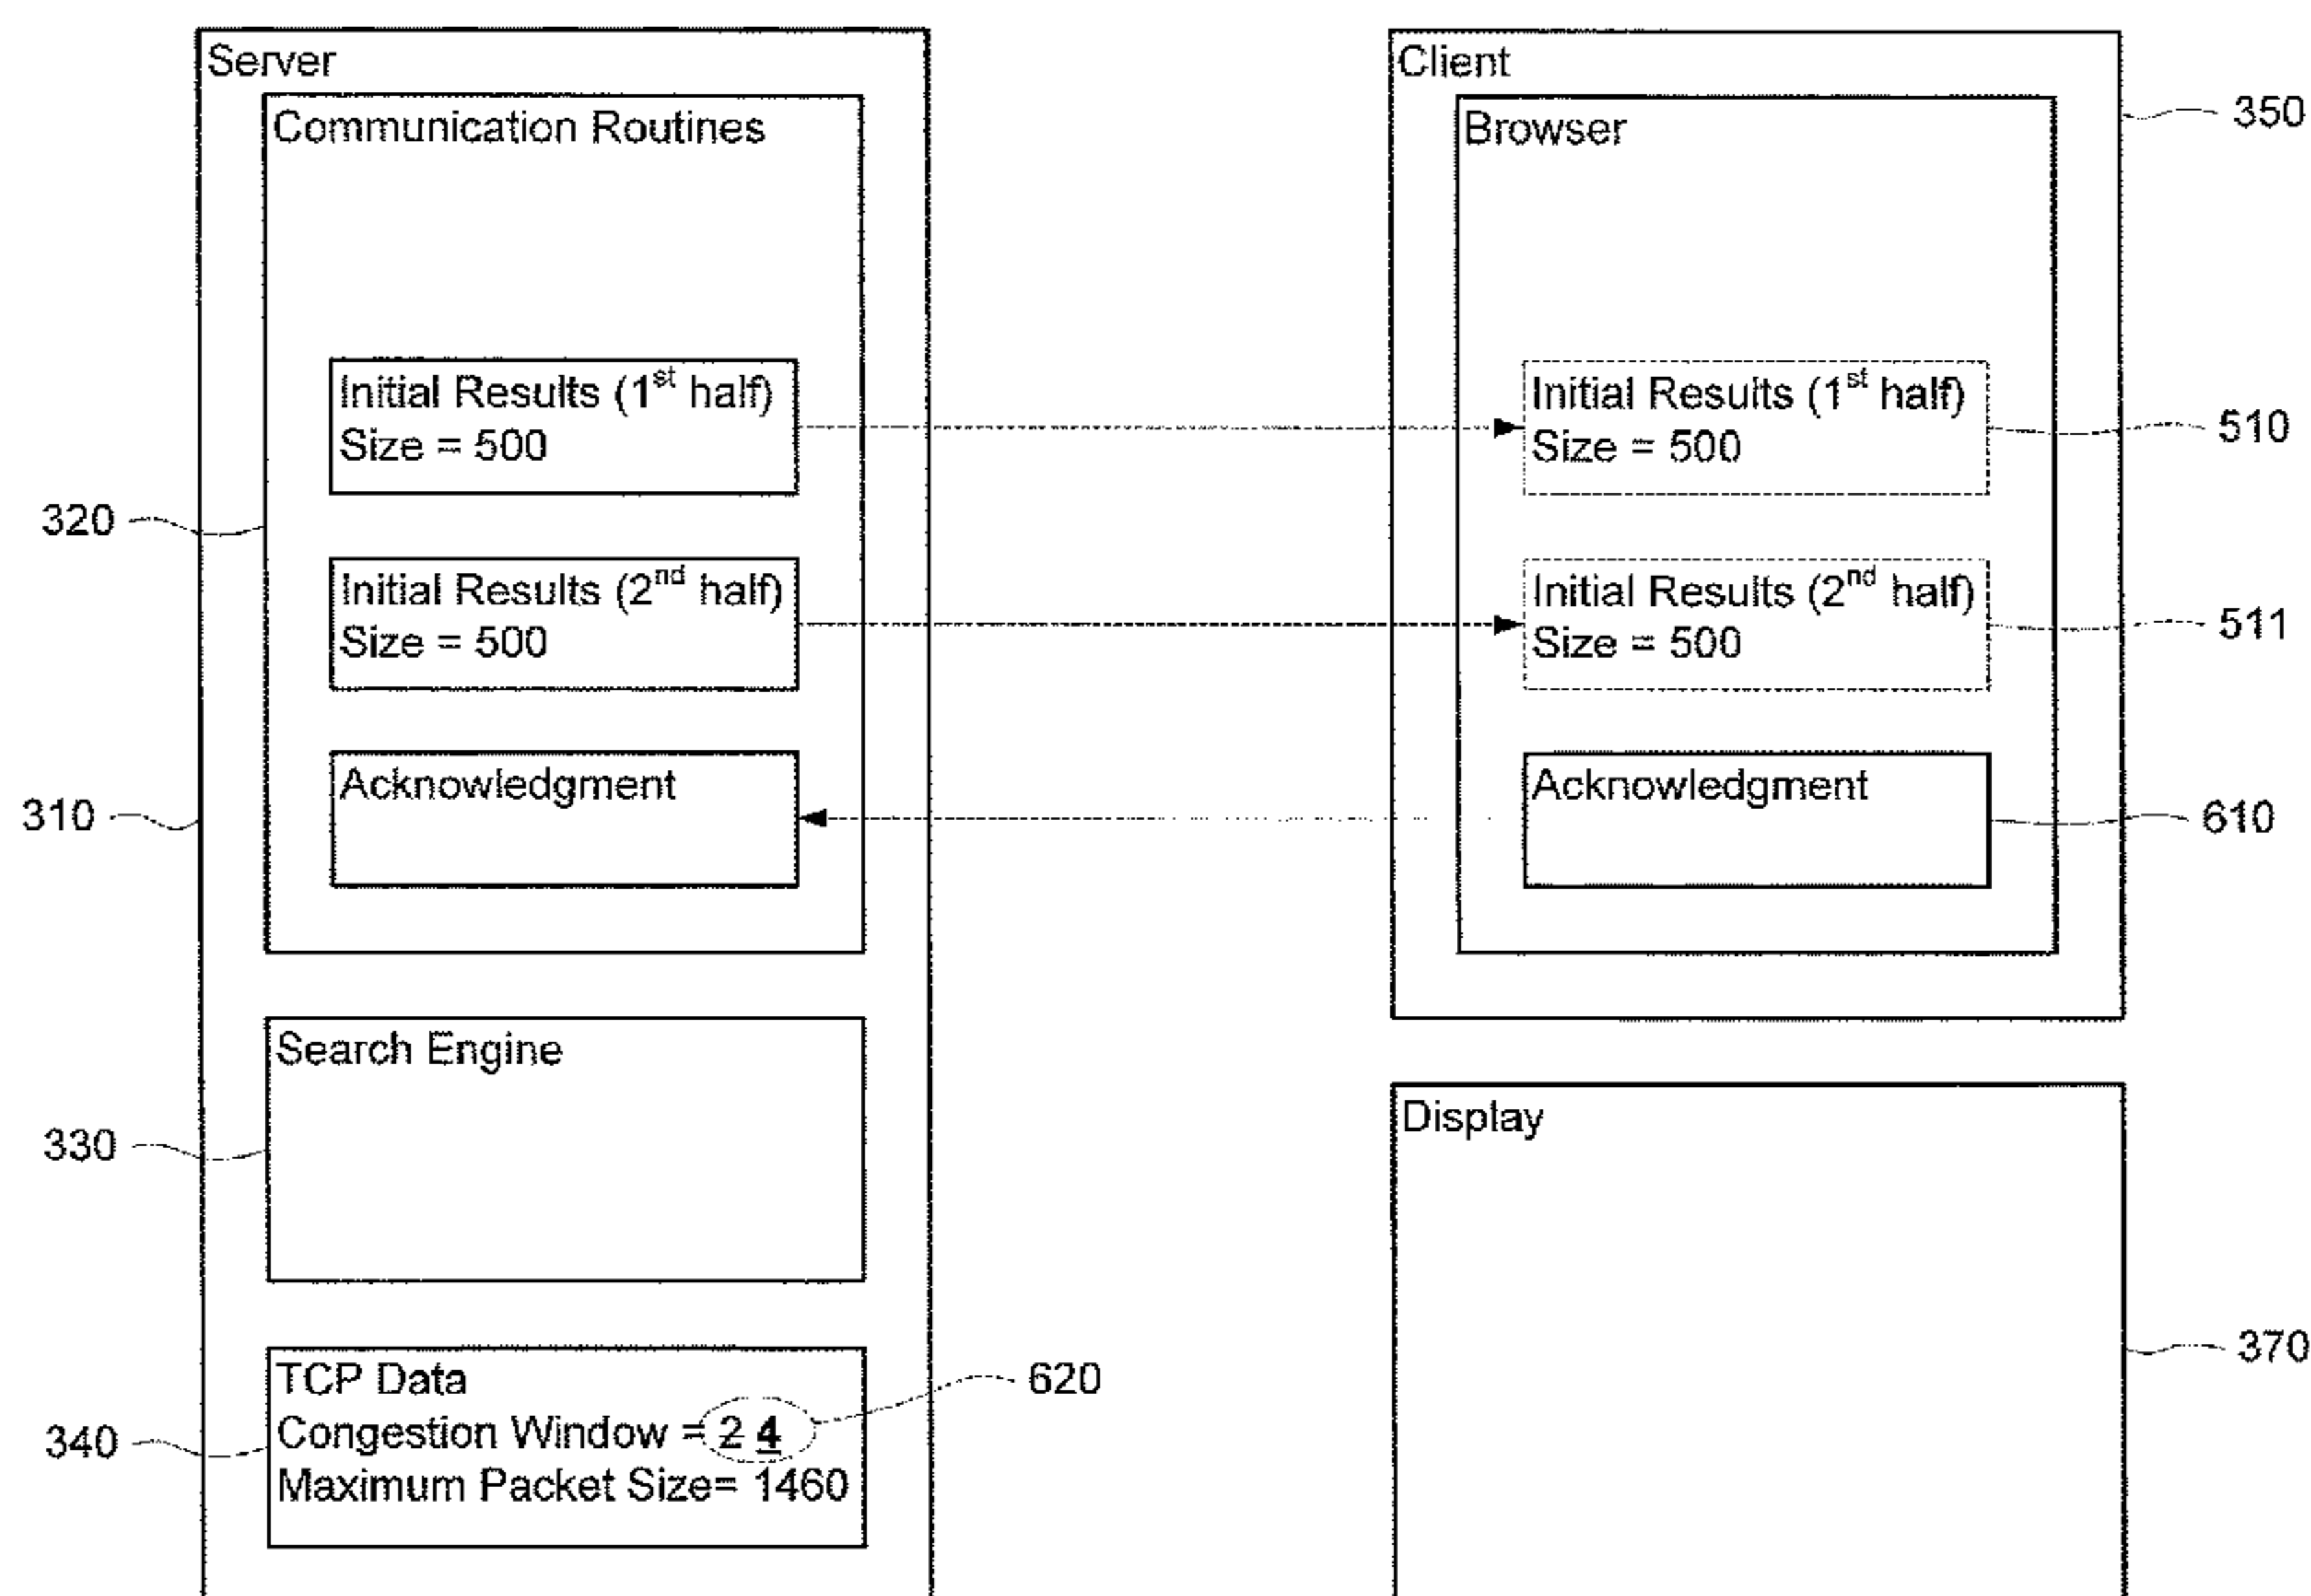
Server
Communication Routines
Initial Results ($1^{st}$ half)
Size = 500
320
Initial Results ($2^{nd}$ half)
Size = 500
310
Acknowledgment
Search Engine
330
TCP Data
Congestion Window = 2 4
Maximum Packet Size= 1460
340
620

Client
350
Browser
Initial Results ($1^{st}$ half)
Size = 500
510
Initial Results ($2^{nd}$ half)
Size = 500
511
Acknowledgment
610
Display
370